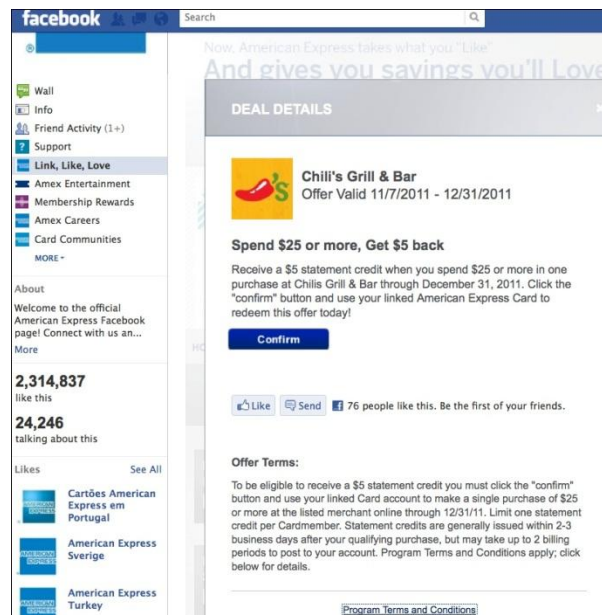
facebook

Search

Wall
Info
Friend Activity (1+)
Support
Link, Like, Love
Amex Entertainment
Membership Rewards
Amex Careers
Card Communities
MORE

About

Welcome to the official American Express Facebook page! Connect with us an...
More

2,314,837
like this

24,246
talking about this

Likes See All

Cartões American Express em Portugal

American Express Sverige

American Express Turkey

Now, American Express takes what you "Like"
And gives you savings you'll Love

DEAL DETAILS

Chili's Grill & Bar
Offer Valid 11/7/2011 - 12/31/2011

Spend $25 or more, Get $5 back

Receive a $5 statement credit when you spend $25 or more in one purchase at Chilis Grill & Bar through December 31, 2011. Click the "confirm" button and use your linked American Express Card to redeem this offer today!

Confirm

Like Send 76 people like this. Be the first of your friends.

Offer Terms:

To be eligible to receive a $5 statement credit you must click the "confirm" button and use your linked Card account to make a single purchase of $25 or more at the listed merchant online through 12/31/11. Limit one statement credit per Cardmember. Statement credits are generally issued within 2-3 business days after your qualifying purchase, but may take up to 2 billing periods to post to your account. Program Terms and Conditions apply; click below for details.

Program Terms and Conditions